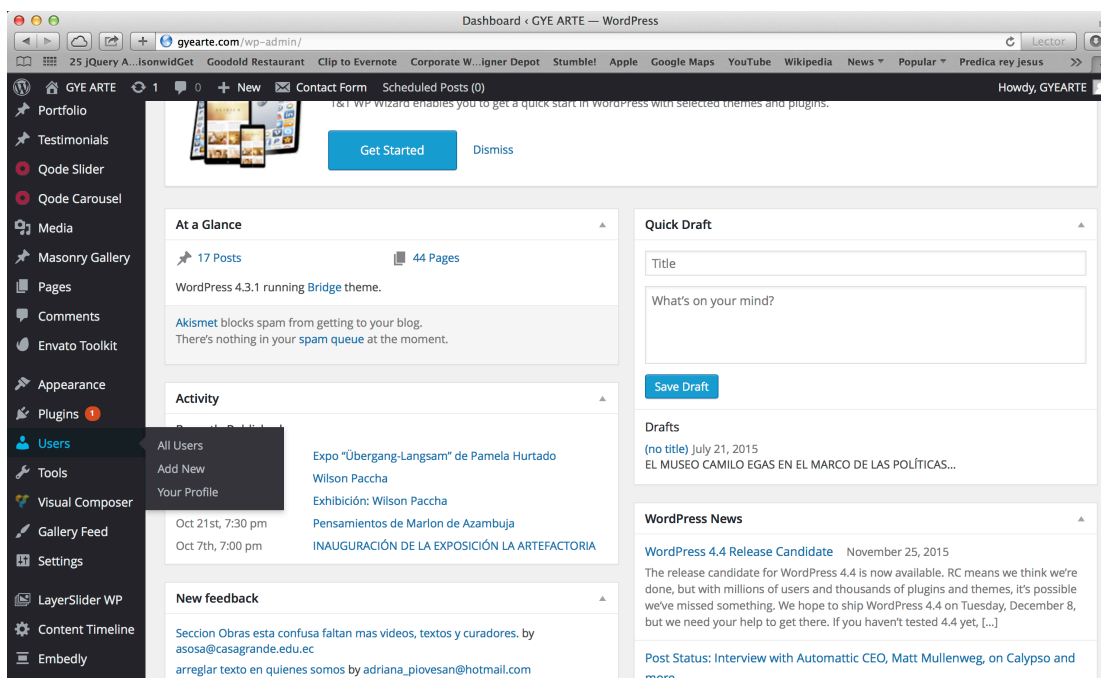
Dashboard ‹ GYE ARTE — WordPress

gyearte.com/wp-admin/

Lector

25 jQuery A...isonwidGet Goodold Restaurant Clip to Evernote Corporate W...igner Depot Stumble! Apple Google Maps YouTube Wikipedia News Popular Predica rey jesus

GYE ARTE 1 0 + New Contact Form Scheduled Posts (0) Howdy, GYEARTE

Portfolio
Testimonials
Qode Slider
Qode Carousel
Media
Masonry Gallery
Pages
Comments
Envato Toolkit
Appearance
Plugins 1
Users
Tools
Visual Composer
Gallery Feed
Settings
LayerSlider WP
Content Timeline
Embedly

All Users
Add New
Your Profile

1&1 WP Wizard enables you to get a quick start in WordPress with selected themes and plugins.

Get Started Dismiss

At a Glance

17 Posts 44 Pages

WordPress 4.3.1 running Bridge theme.

Akismet blocks spam from getting to your blog.
There's nothing in your spam queue at the moment.

Activity

Expo “Übergang-Langsam” de Pamela Hurtado
Wilson Paccha
Exhibición: Wilson Paccha
Oct 21st, 7:30 pm Pensamientos de Marlon de Azambuja
Oct 7th, 7:00 pm INAUGURACIÓN DE LA EXPOSICIÓN LA ARTEFACTORIA

New feedback

Seccion Obras esta confusa faltan mas videos, textos y curadores. by asosa@casagrande.edu.ec
arreglar texto en quienes somos by adriana_piovesan@hotmail.com

Quick Draft

Title

What's on your mind?

Save Draft

Drafts

(no title) July 21, 2015
EL MUSEO CAMILO EGAS EN EL MARCO DE LAS POLÍTICAS…

WordPress News

WordPress 4.4 Release Candidate November 25, 2015

The release candidate for WordPress 4.4 is now available. RC means we think we're done, but with millions of users and thousands of plugins and themes, it's possible we've missed something. We hope to ship WordPress 4.4 on Tuesday, December 8, but we need your help to get there. If you haven't tested 4.4 yet, […]

Post Status: Interview with Automattic CEO, Matt Mullenweg, on Calypso and